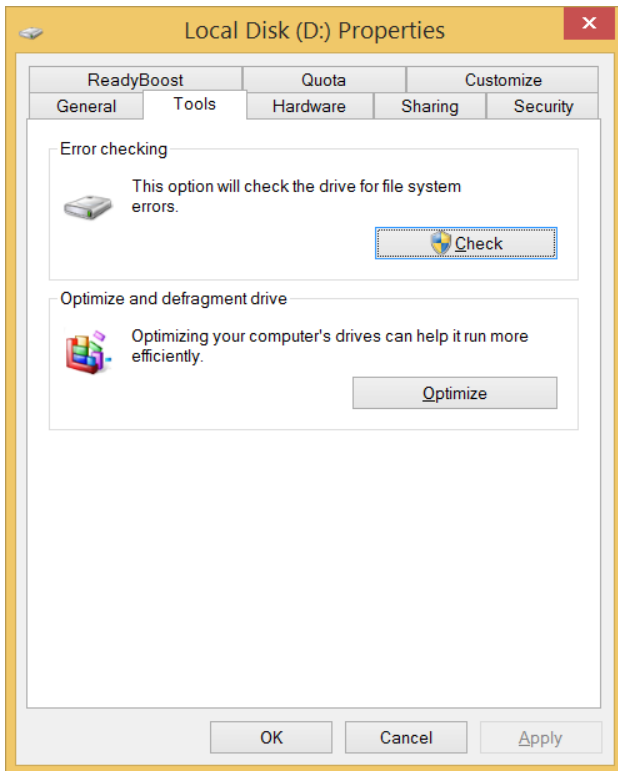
Local Disk (D:) Properties

ReadyBoost
Quota
Customize
General
Tools
Hardware
Sharing
Security

Error checking

This option will check the drive for file system errors.

Check

Optimize and defragment drive

Optimizing your computer's drives can help it run more efficiently.

Optimize

OK
Cancel
Apply